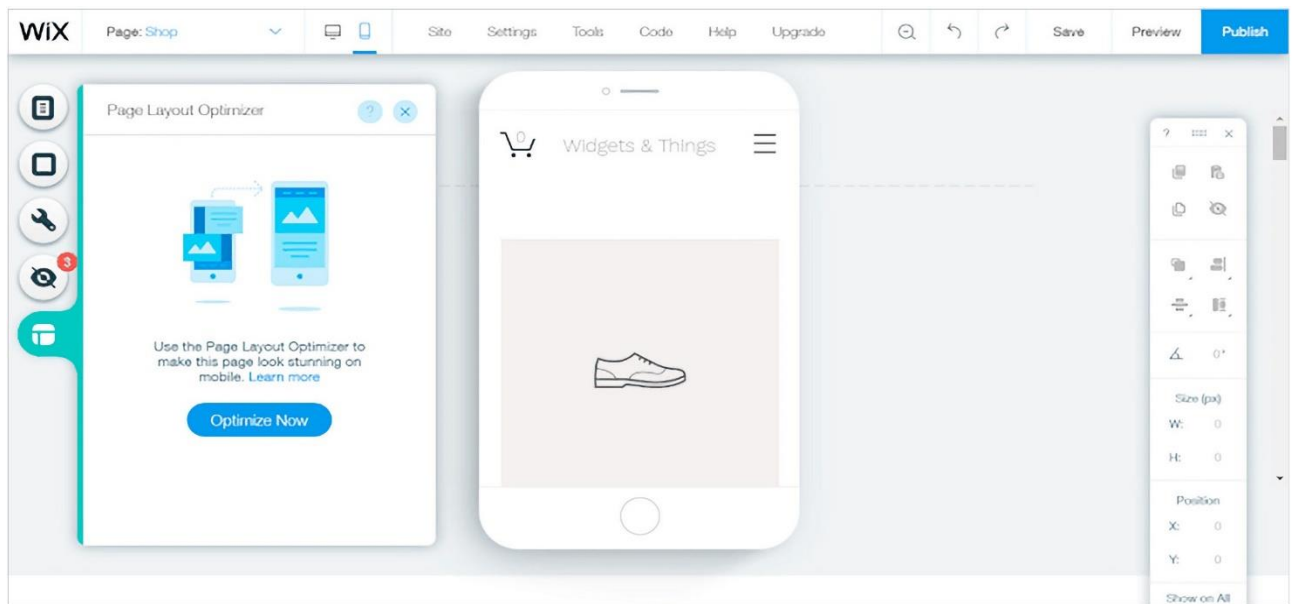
WiX Page: Shop Site Settings Tools Code Help Upgrade Save Preview Publish

3

Page Layout Optimizer

Use the Page Layout Optimizer to make this page look stunning on mobile. Learn more

Optimize Now

0

Widgets & Things

?

0°

Size (px)

W: 0

H: 0

Position

X: 0

Y: 0

Show on All